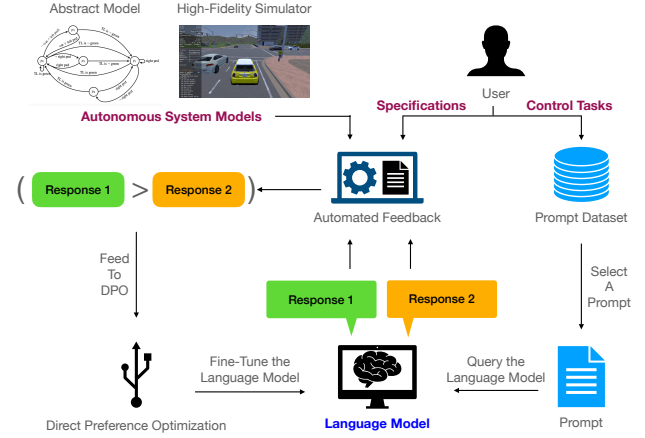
Abstract Model

High-Fidelity Simulator

User

Specifications

Control Tasks

Autonomous System Models

( Response 1 > Response 2 )

Automated Feedback

Prompt Dataset

Feed To DPO

Select A Prompt

Response 1

Response 2

Fine-Tune the Language Model

Query the Language Model

Direct Preference Optimization

Language Model

Prompt